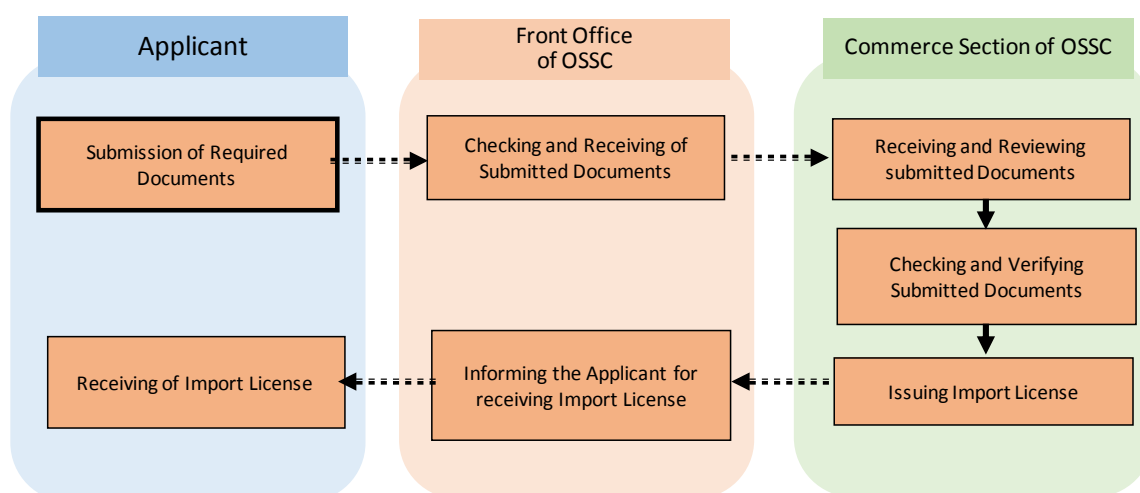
Applicant

Front Office of OSSC

Commerce Section of OSSC

Submission of Required Documents

Checking and Receiving of Submitted Documents

Receiving and Reviewing submitted Documents

Checking and Verifying Submitted Documents

Issuing Import License

Informing the Applicant for receiving Import License

Receiving of Import License